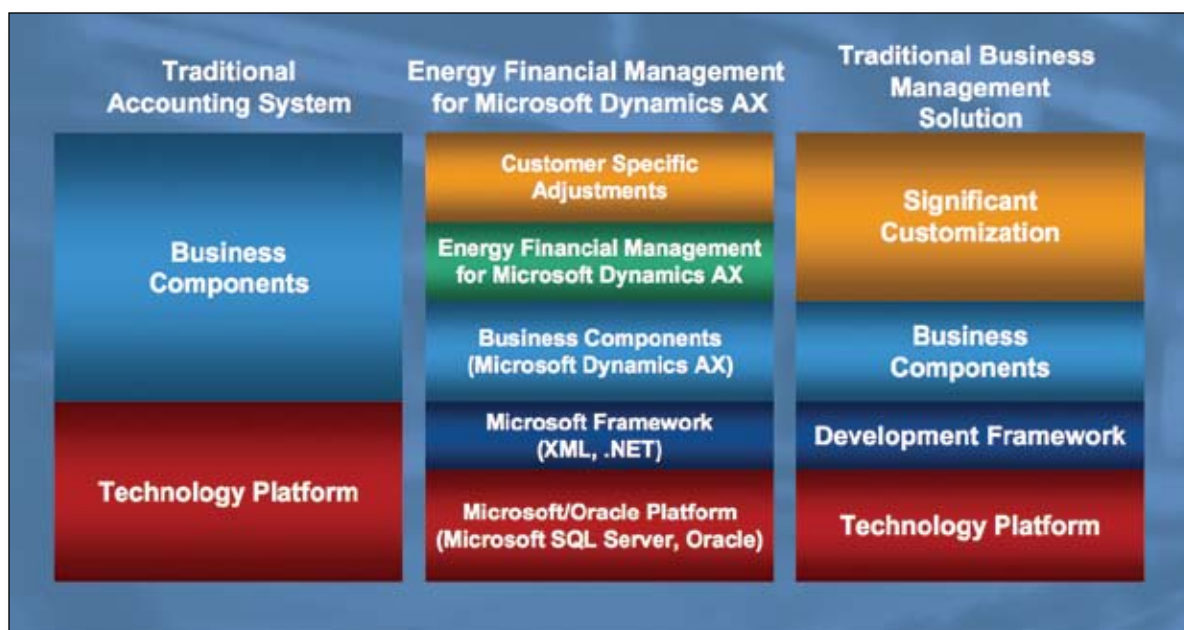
Traditional Accounting System

Business Components

Technology Platform

Energy Financial Management for Microsoft Dynamics AX

Customer Specific Adjustments

Energy Financial Management for Microsoft Dynamics AX

Business Components (Microsoft Dynamics AX)

Microsoft Framework (XML, .NET)

Microsoft/Oracle Platform (Microsoft SQL Server, Oracle)

Traditional Business Management Solution

Significant Customization

Business Components

Development Framework

Technology Platform